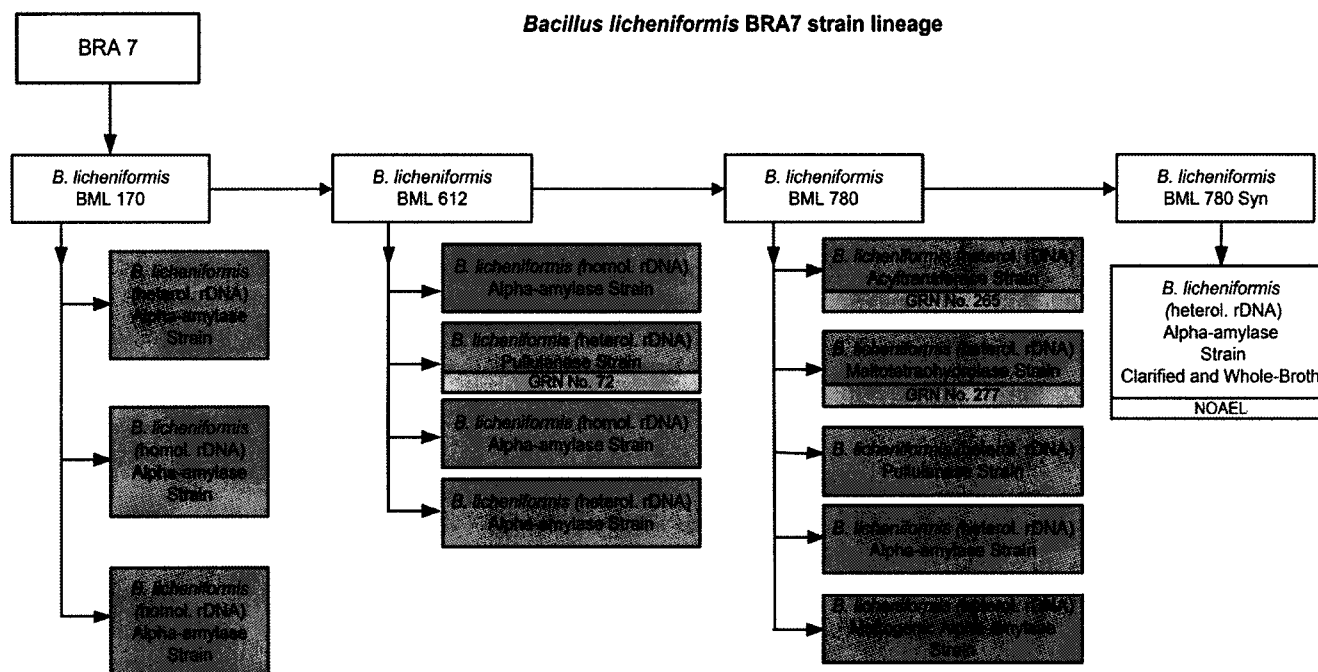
Bacillus licheniformis BRA7 strain lineage

BRA 7

B. licheniformis BML 170

B. licheniformis BML 612

B. licheniformis BML 780

B. licheniformis BML 780 Syn

B. licheniformis (heterol. rDNA) Alpha-amylase Strain

B. licheniformis (homol. rDNA) Alpha-amylase Strain

B. licheniformis (homol. rDNA) Alpha-amylase Strain

B. licheniformis (homol. rDNA) Alpha-amylase Strain

B. licheniformis (heterol. rDNA) Pullulanase Strain
GRN No. 72

B. licheniformis (homol. rDNA) Alpha-amylase Strain

B. licheniformis (heterol. rDNA) Alpha-amylase Strain

B. licheniformis (heterol. rDNA) Acyltransferase Strain
GRN No. 265

B. licheniformis (heterol. rDNA) Maltotetraohydrolase Strain
GRN No. 277

B. licheniformis (heterol. rDNA) Pullulanase Strain

B. licheniformis (heterol. rDNA) Alpha-amylase Strain

B. licheniformis (heterol. rDNA) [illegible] Alpha-amylase Strain

B. licheniformis (heterol. rDNA) Alpha-amylase Strain Clarified and Whole-Broth
NOAEL